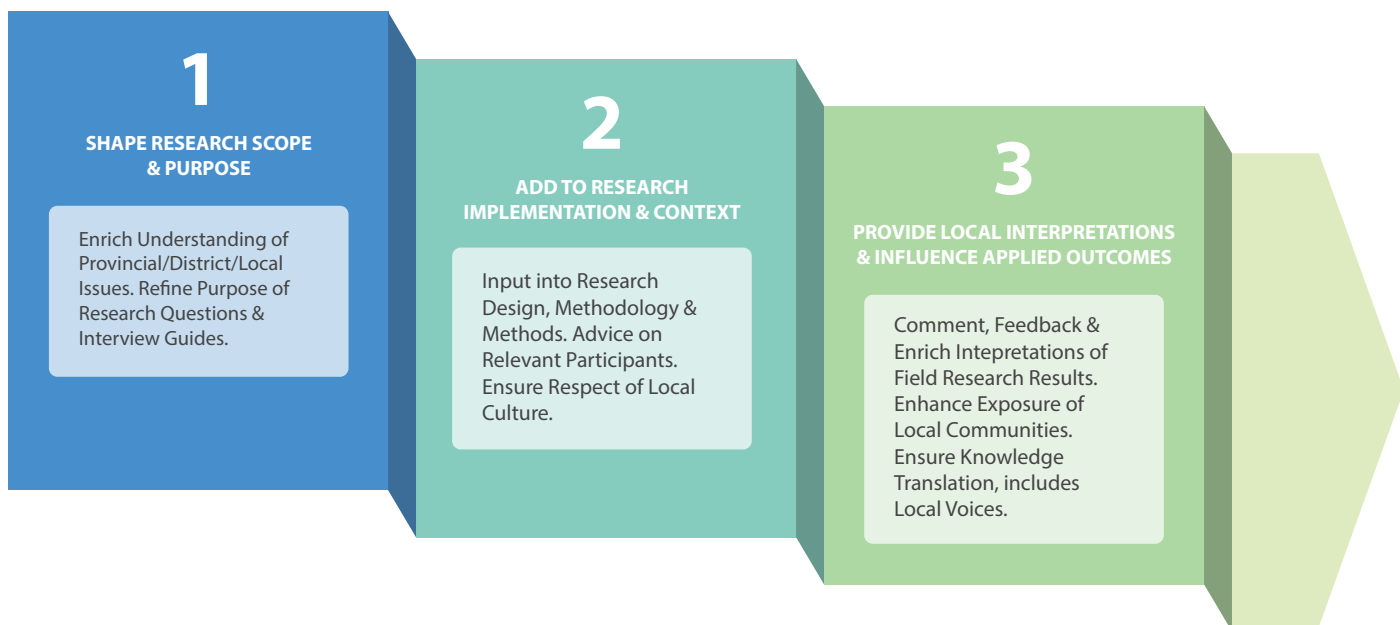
1

SHAPE RESEARCH SCOPE & PURPOSE

Enrich Understanding of Provincial/District/Local Issues. Refine Purpose of Research Questions & Interview Guides.

2

ADD TO RESEARCH IMPLEMENTATION & CONTEXT

Input into Research Design, Methodology & Methods. Advice on Relevant Participants. Ensure Respect of Local Culture.

3

PROVIDE LOCAL INTERPRETATIONS & INFLUENCE APPLIED OUTCOMES

Comment, Feedback & Enrich Intepretations of Field Research Results. Enhance Exposure of Local Communities. Ensure Knowledge Translation, includes Local Voices.